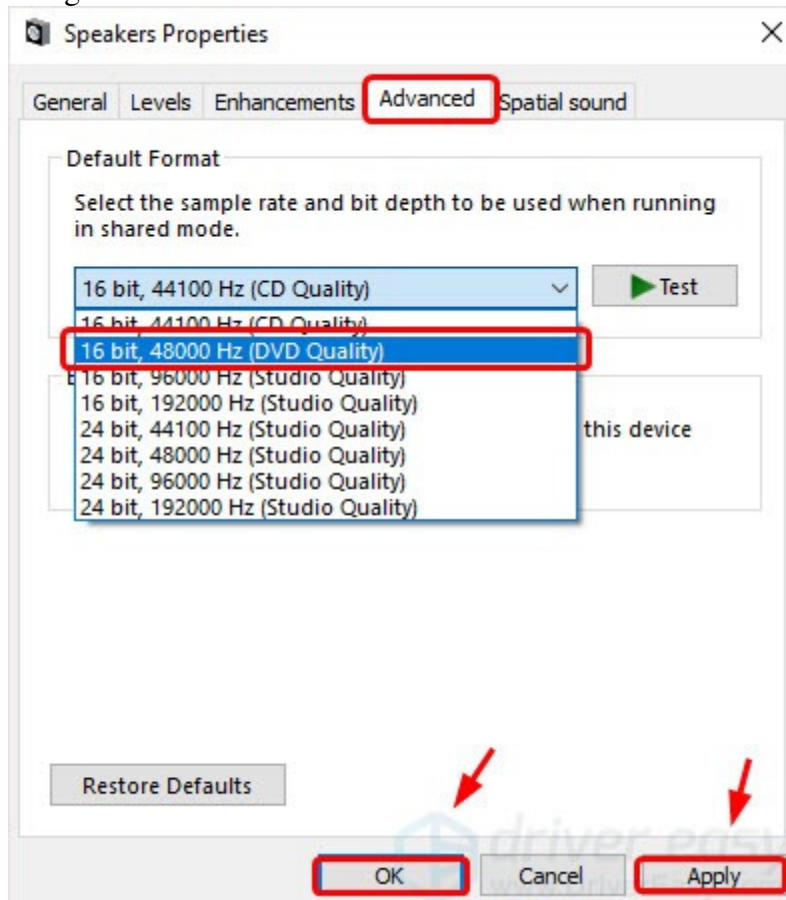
Speakers Properties

General Levels Enhancements Advanced Spatial sound

Default Format

Select the sample rate and bit depth to be used when running in shared mode.

16 bit, 44100 Hz (CD Quality)

Test

16 bit, 44100 Hz (CD Quality)
16 bit, 48000 Hz (DVD Quality)
16 bit, 96000 Hz (Studio Quality)
16 bit, 192000 Hz (Studio Quality)
24 bit, 44100 Hz (Studio Quality)
24 bit, 48000 Hz (Studio Quality)
24 bit, 96000 Hz (Studio Quality)
24 bit, 192000 Hz (Studio Quality)

this device

Restore Defaults

driver easy

OK Cancel Apply